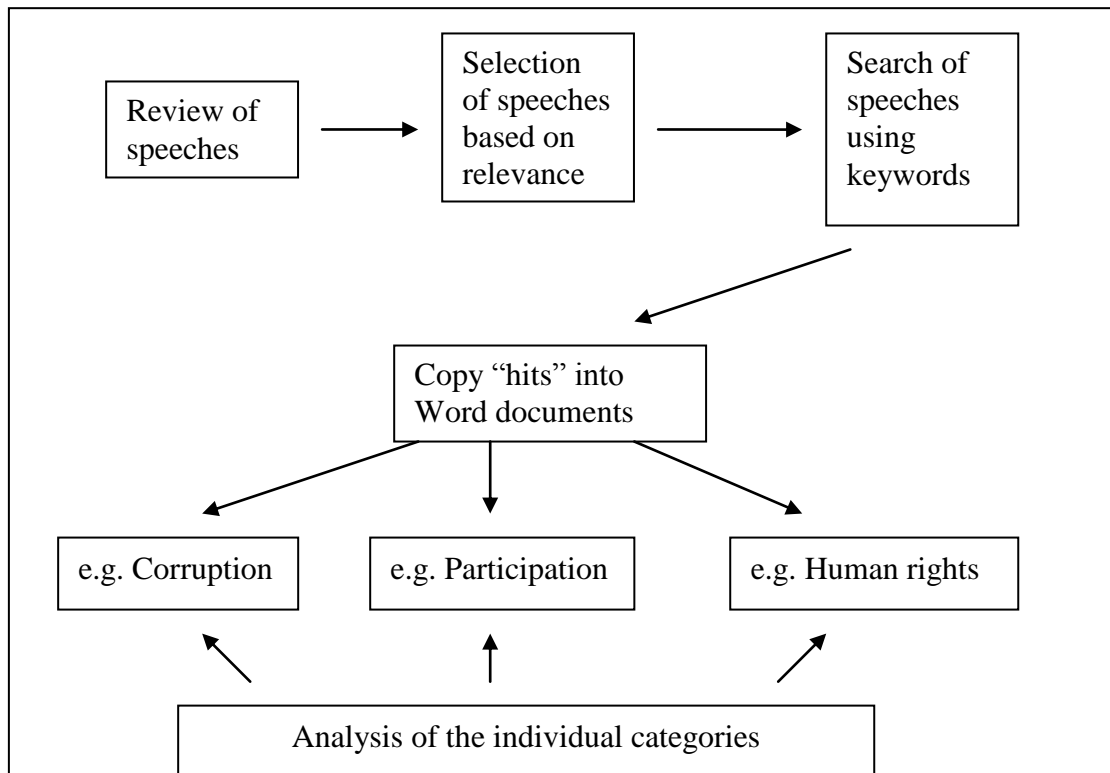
Review of speeches

Selection of speeches based on relevance

Search of speeches using keywords

Copy “hits” into Word documents

e.g. Corruption

e.g. Participation

e.g. Human rights

Analysis of the individual categories